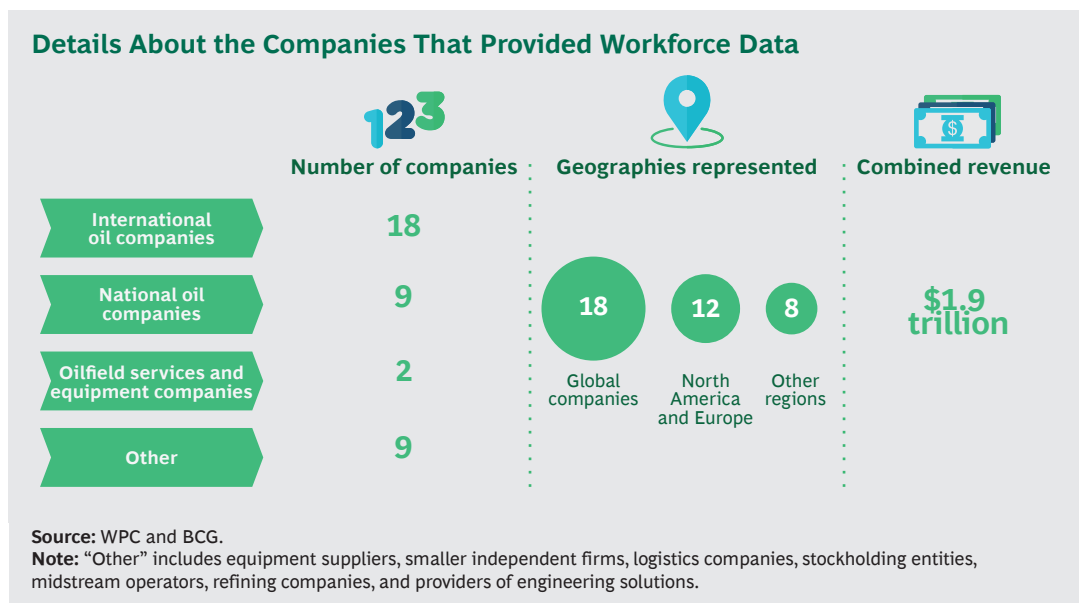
Details About the Companies That Provided Workforce Data

123

Number of companies

Geographies represented

$

Combined revenue

International oil companies

18

National oil companies

9

Oilfield services and equipment companies

2

Other

9

18
Global companies

12
North America and Europe

8
Other regions

$1.9 trillion

**Source:** WPC and BCG.
**Note:** “Other” includes equipment suppliers, smaller independent firms, logistics companies, stockholding entities, midstream operators, refining companies, and providers of engineering solutions.